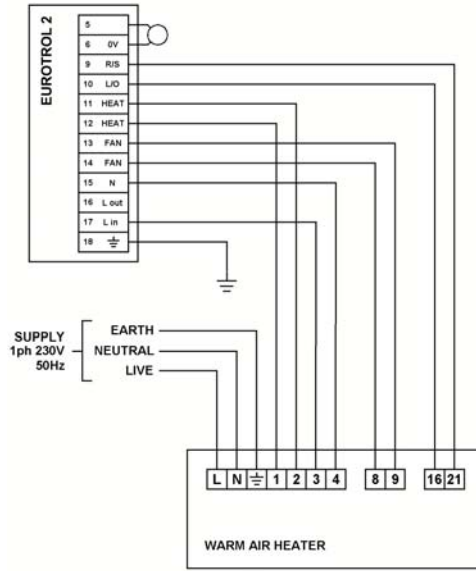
EUROTROL 2

| 5 | |
|---|---|
| 6 | 0V |
| 9 | R/S |
| 10 | L/O |
| 11 | HEAT |
| 12 | HEAT |
| 13 | FAN |
| 14 | FAN |
| 15 | N |
| 16 | L out |
| 17 | L in |
| 18 | ⏚ |

SUPPLY 1ph 230V 50Hz

EARTH

NEUTRAL

LIVE

| L | N | ⏚ | 1 | 2 | 3 | 4 | 8 | 9 | 16 | 21 |
|---|---|---|---|---|---|---|---|---|---|---|

WARM AIR HEATER